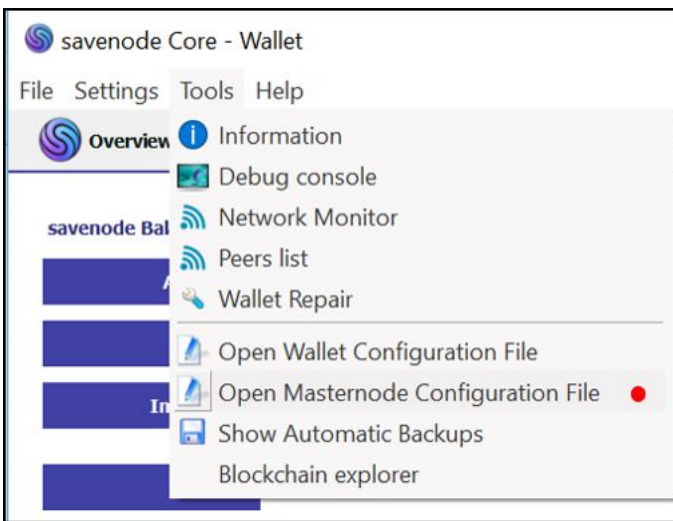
savenode Core - Wallet

File Settings Tools Help

Overview

savenode Bal

A

In

Information
Debug console
Network Monitor
Peers list
Wallet Repair
Open Wallet Configuration File
Open Masternode Configuration File
Show Automatic Backups
Blockchain explorer